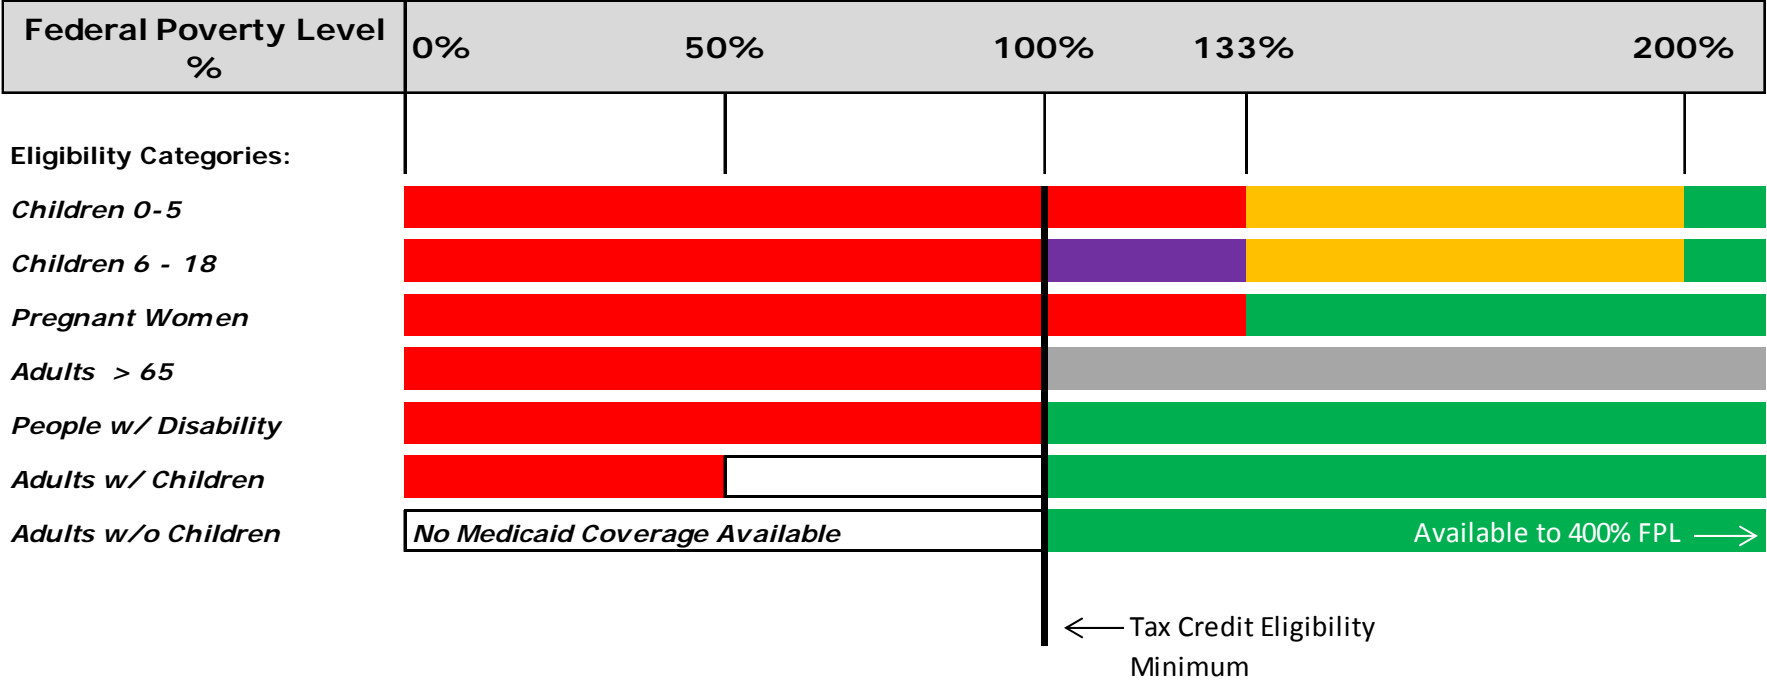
Federal Poverty Level %

0%
50%
100%
133%
200%

Eligibility Categories:

Children 0-5

Children 6 - 18

Pregnant Women

Adults > 65

People w/ Disability

Adults w/ Children

Adults w/o Children

No Medicaid Coverage Available

Available to 400% FPL ⟶

⟵ Tax Credit Eligibility Minimum